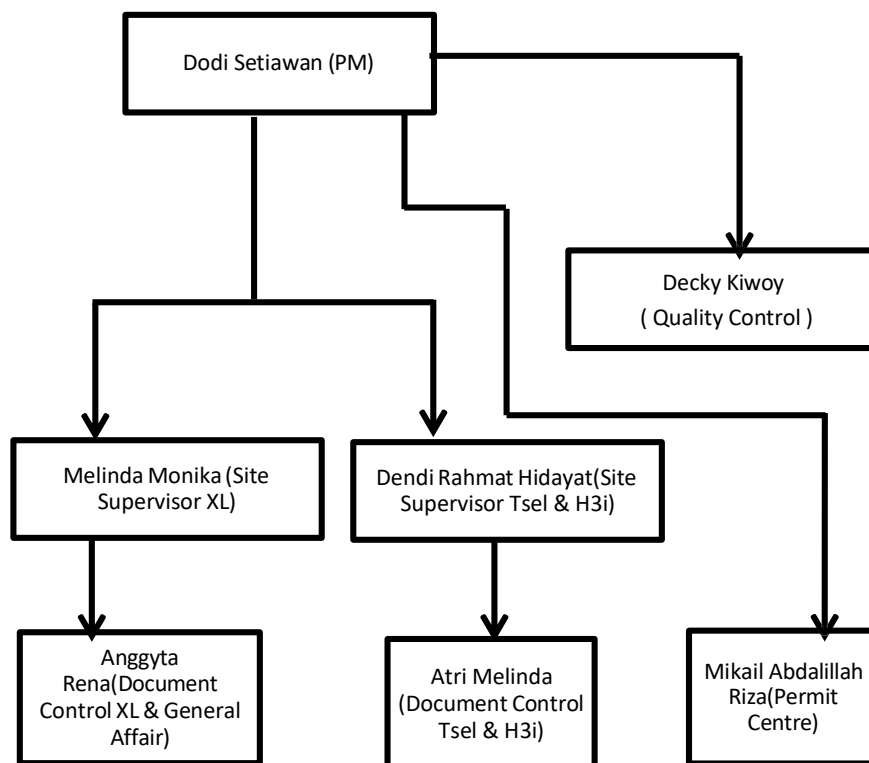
Dodi Setiawan (PM)

Decky Kiwoy
( Quality Control )

Melinda Monika (Site Supervisor XL)

Dendi Rahmat Hidayat(Site Supervisor Tsel & H3i)

Anggyta Rena(Document Control XL & General Affair)

Atri Melinda (Document Control Tsel & H3i)

Mikail Abdalillah Riza(Permit Centre)